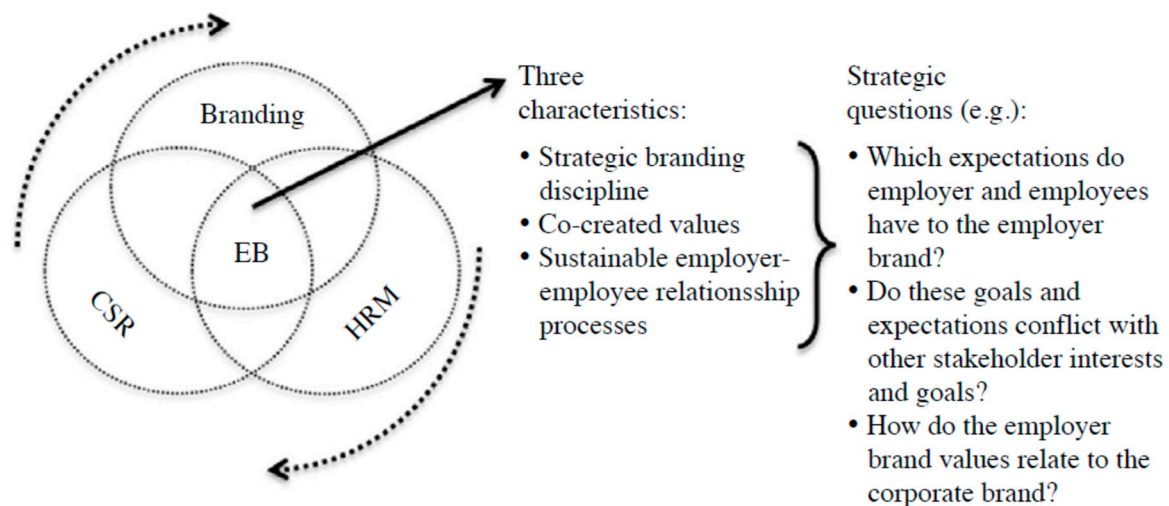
Branding

EB

CSR

HRM

Three characteristics:

- Strategic branding discipline
- Co-created values
- Sustainable employer-employee relationsship processes

Strategic questions (e.g.):

- Which expectations do employer and employees have to the employer brand?
- Do these goals and expectations conflict with other stakeholder interests and goals?
- How do the employer brand values relate to the corporate brand?